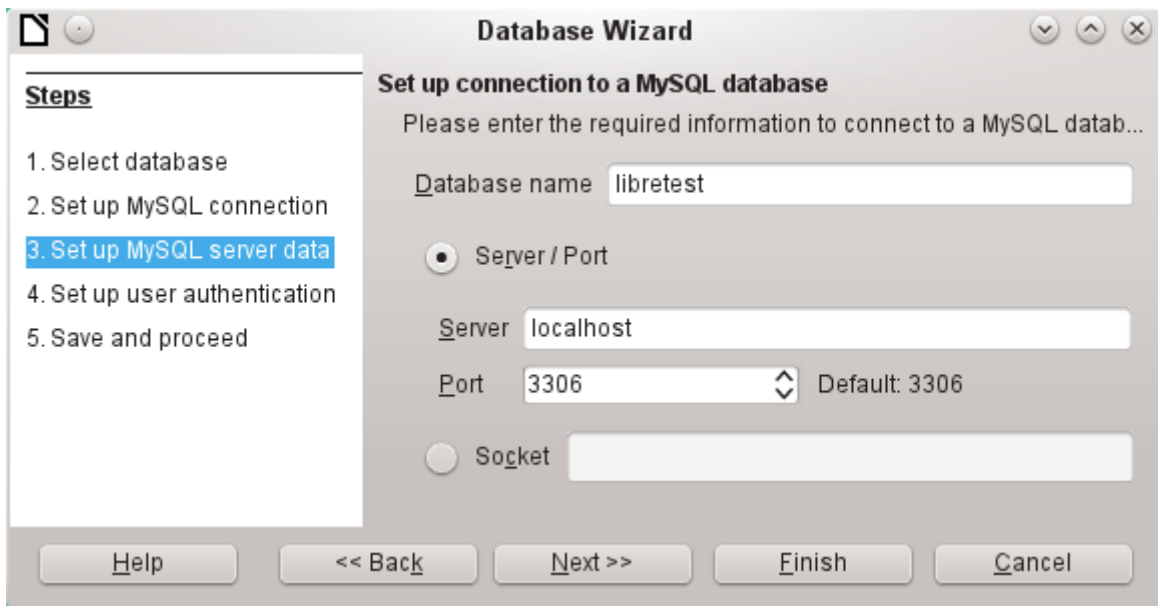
Database Wizard

Steps

1. Select database
2. Set up MySQL connection
3. Set up MySQL server data
4. Set up user authentication
5. Save and proceed

Set up connection to a MySQL database

Please enter the required information to connect to a MySQL datab...

Database name libretest

Server / Port

Server localhost

Port 3306 Default: 3306

Socket

Help << Back Next >> Finish Cancel